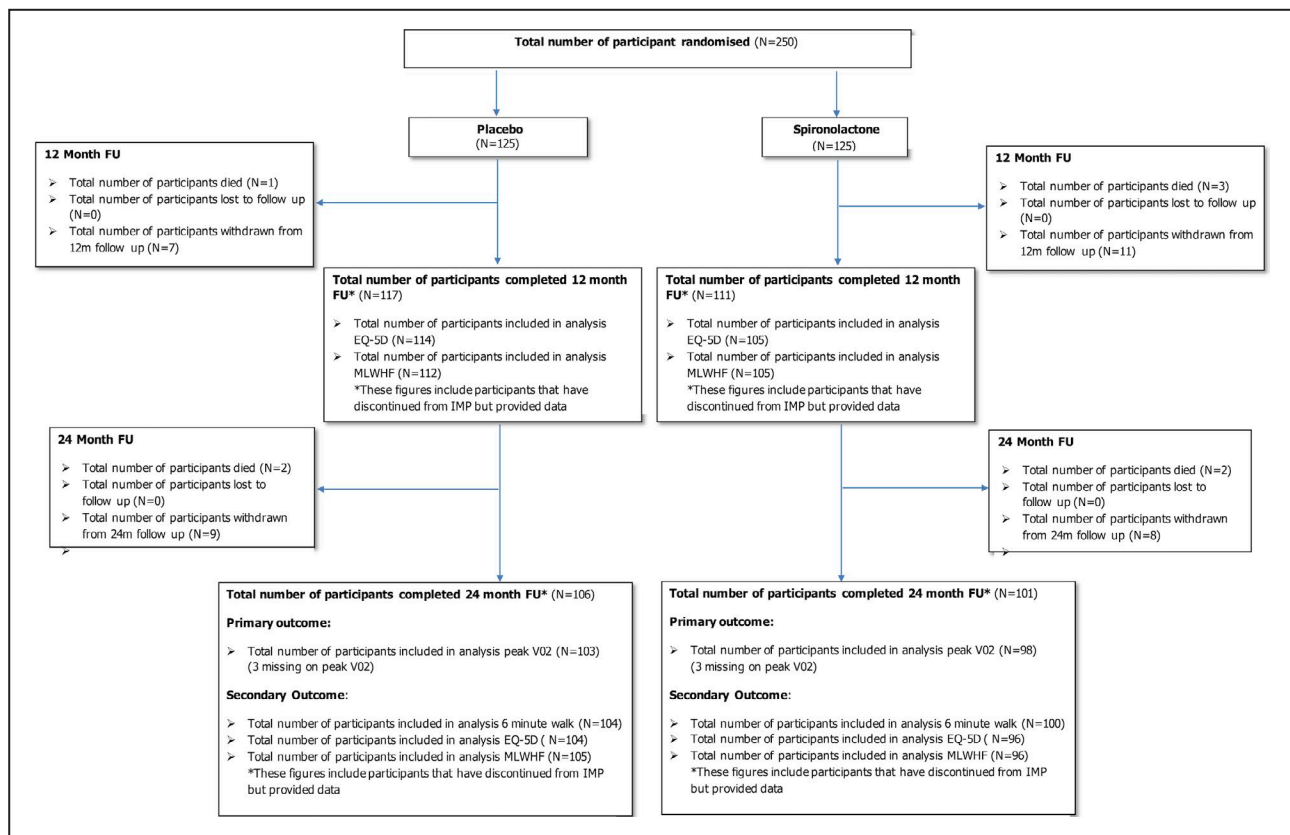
Total number of participant randomised (N=250)

Placebo
(N=125)

Spironolactone
(N=125)

12 Month FU

➢ Total number of participants died (N=1)
➢ Total number of participants lost to follow up (N=0)
➢ Total number of participants withdrawn from 12m follow up (N=7)

12 Month FU

➢ Total number of participants died (N=3)
➢ Total number of participants lost to follow up (N=0)
➢ Total number of participants withdrawn from 12m follow up (N=11)

Total number of participants completed 12 month FU* (N=117)

➢ Total number of participants included in analysis EQ-5D (N=114)
➢ Total number of participants included in analysis MLWHF (N=112)
*These figures include participants that have discontinued from IMP but provided data

Total number of participants completed 12 month FU* (N=111)

➢ Total number of participants included in analysis EQ-5D (N=105)
➢ Total number of participants included in analysis MLWHF (N=105)
*These figures include participants that have discontinued from IMP but provided data

24 Month FU

➢ Total number of participants died (N=2)
➢ Total number of participants lost to follow up (N=0)
➢ Total number of participants withdrawn from 24m follow up (N=9)
➢

24 Month FU

➢ Total number of participants died (N=2)
➢ Total number of participants lost to follow up (N=0)
➢ Total number of participants withdrawn from 24m follow up (N=8)
➢

Total number of participants completed 24 month FU* (N=106)

Primary outcome:

➢ Total number of participants included in analysis peak V02 (N=103) (3 missing on peak V02)

Secondary Outcome:

➢ Total number of participants included in analysis 6 minute walk (N=104)
➢ Total number of participants included in analysis EQ-5D ( N=104)
➢ Total number of participants included in analysis MLWHF (N=105)
*These figures include participants that have discontinued from IMP but provided data

Total number of participants completed 24 month FU* (N=101)

Primary outcome:

➢ Total number of participants included in analysis peak V02 (N=98) (3 missing on peak V02)

Secondary Outcome:

➢ Total number of participants included in analysis 6 minute walk (N=100)
➢ Total number of participants included in analysis EQ-5D (N=96)
➢ Total number of participants included in analysis MLWHF (N=96)
*These figures include participants that have discontinued from IMP but provided data